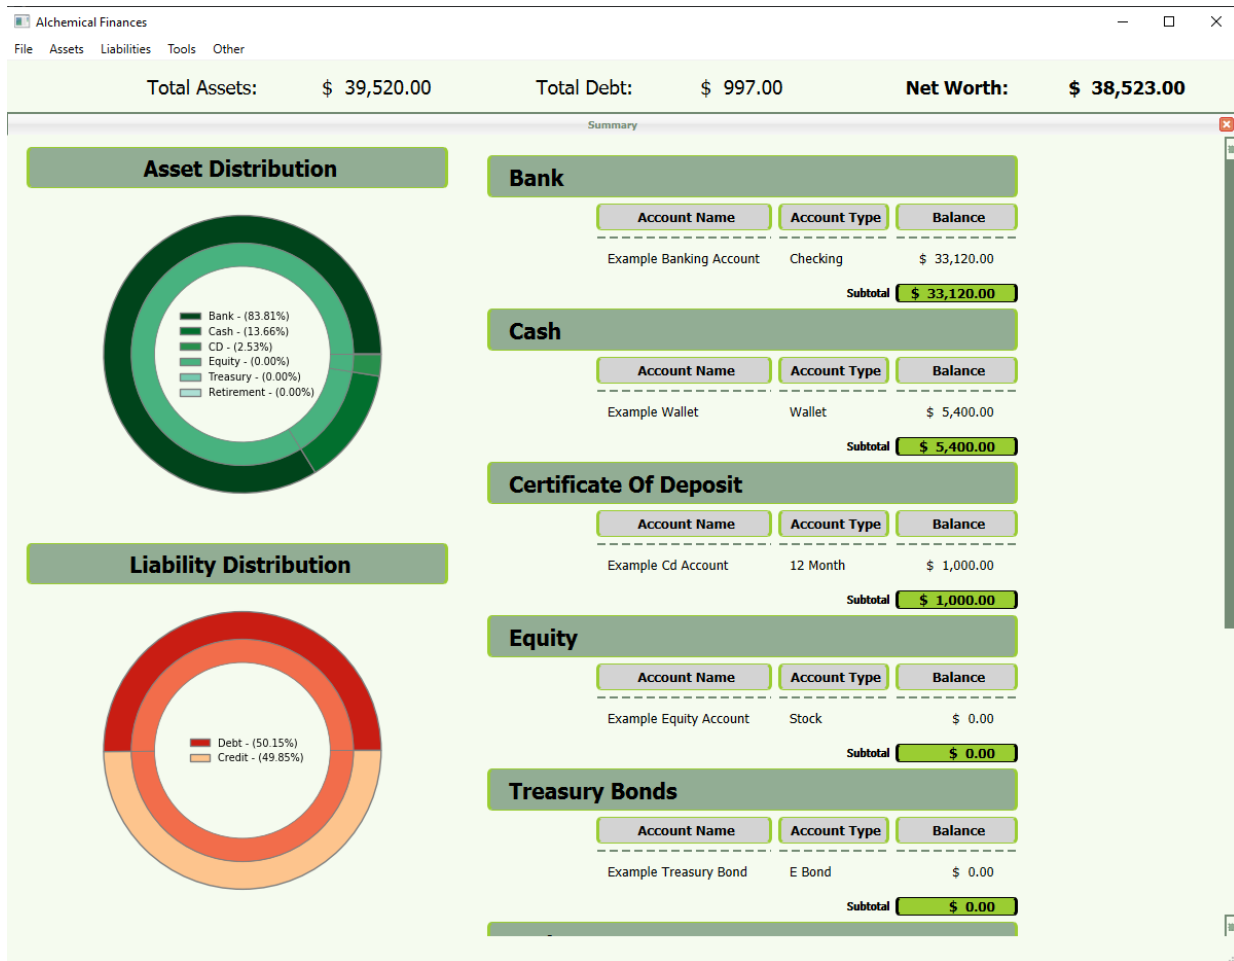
Alchemical Finances

File Assets Liabilities Tools Other

Total Assets: $ 39,520.00 Total Debt: $ 997.00 Net Worth: $ 38,523.00

Summary

Asset Distribution

Bank - (83.81%)
Cash - (13.66%)
CD - (2.53%)
Equity - (0.00%)
Treasury - (0.00%)
Retirement - (0.00%)

Liability Distribution

Debt - (50.15%)
Credit - (49.85%)

Bank

| Account Name | Account Type | Balance |
|---|---|---|
| Example Banking Account | Checking | $ 33,120.00 |

Subtotal $ 33,120.00

Cash

| Account Name | Account Type | Balance |
|---|---|---|
| Example Wallet | Wallet | $ 5,400.00 |

Subtotal $ 5,400.00

Certificate Of Deposit

| Account Name | Account Type | Balance |
|---|---|---|
| Example Cd Account | 12 Month | $ 1,000.00 |

Subtotal $ 1,000.00

Equity

| Account Name | Account Type | Balance |
|---|---|---|
| Example Equity Account | Stock | $ 0.00 |

Subtotal $ 0.00

Treasury Bonds

| Account Name | Account Type | Balance |
|---|---|---|
| Example Treasury Bond | E Bond | $ 0.00 |

Subtotal $ 0.00